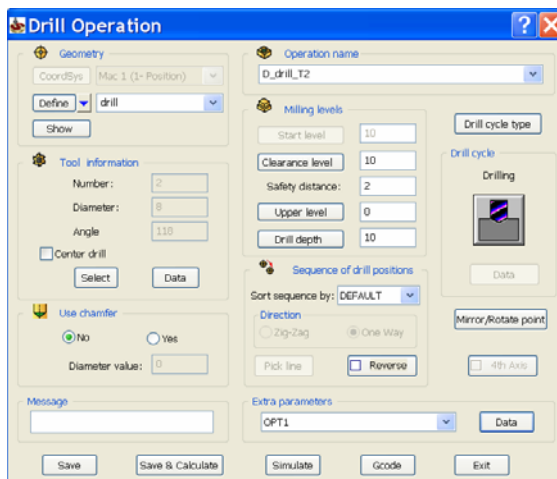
Drill Operation

Geometry
CoordSys
Mac 1 (1- Position)
Define
drill
Show

Tool information
Number: 2
Diameter: 8
Angle 118
Center drill
Select
Data

Use chamfer
No
Yes
Diameter value: 0

Message

Operation name
D_drill_T2

Milling levels
Start level 10
Clearance level 10
Safety distance: 2
Upper level 0
Drill depth 10

Drill cycle type

Drill cycle
Drilling
Data

Sequence of drill positions
Sort sequence by: DEFAULT
Direction
Zig-Zag
One Way
Pick line
Reverse

Mirror/Rotate point
4th Axis

Extra parameters
OPT1
Data

Save
Save & Calculate
Simulate
Gcode
Exit